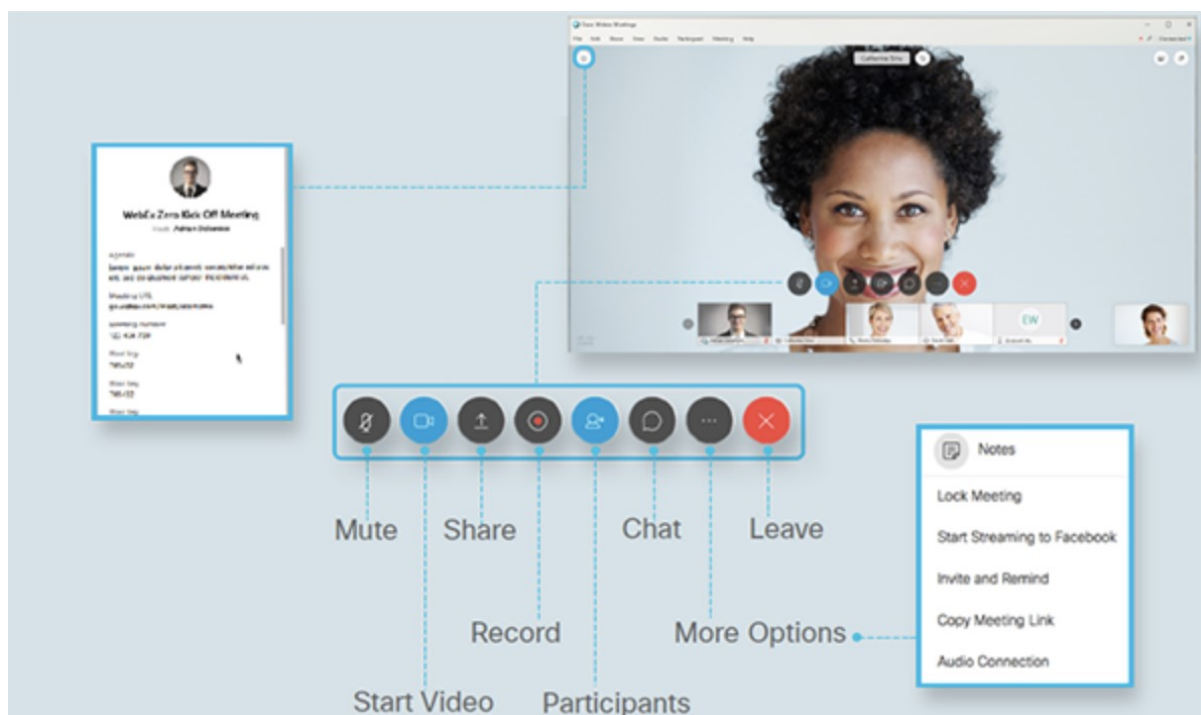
Cisco Webex Meetings

File Edit Share View Audio Participant Meeting Help

Catherine Sinu

WebEx Zero Kick Off Meeting

Host: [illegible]

Agenda

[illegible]

Meeting URL

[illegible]

Meeting number

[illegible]

EW

Mute

Start Video

Share

Record

Participants

Chat

More Options

Leave

Notes

Lock Meeting

Start Streaming to Facebook

Invite and Remind

Copy Meeting Link

Audio Connection